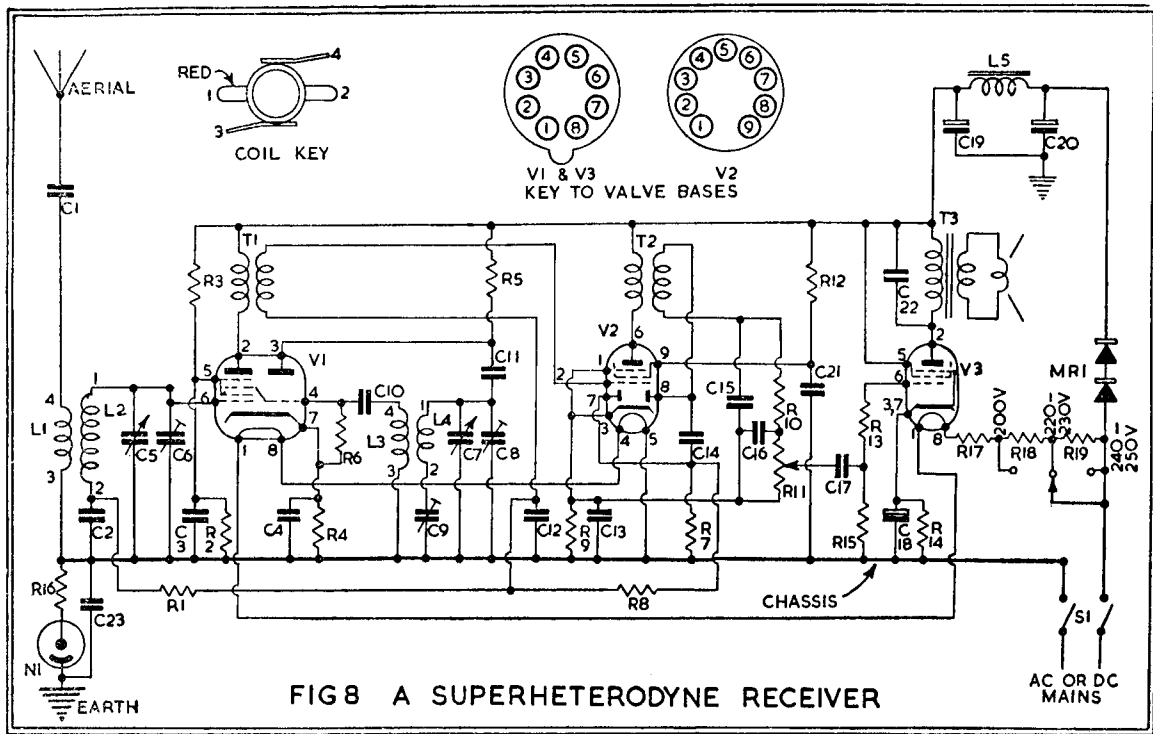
AERIAL

RED
1
2
3
4
COIL KEY

V1 & V3
V2
KEY TO VALVE BASES

L5
C19
C20

C1
T1
R3
R5
T2
R12
T3
C22
V1
C11
V2
C21
V3
MR1
C10
C15
R10
R13
200V
220-230V
240-250V
L1
L2
C5
C6
L4
L3
C7
C8
R6
C16
R11
C17
R17
R18
R19
C2
C3
R2
C4
R4
C9
C12
R9
C13
C14
R7
R15
C18
R14
R16
R1
R8
CHASSIS
S1
C23
N1
EARTH

FIG 8 A SUPERHETERODYNE RECEIVER

AC OR DC MAINS